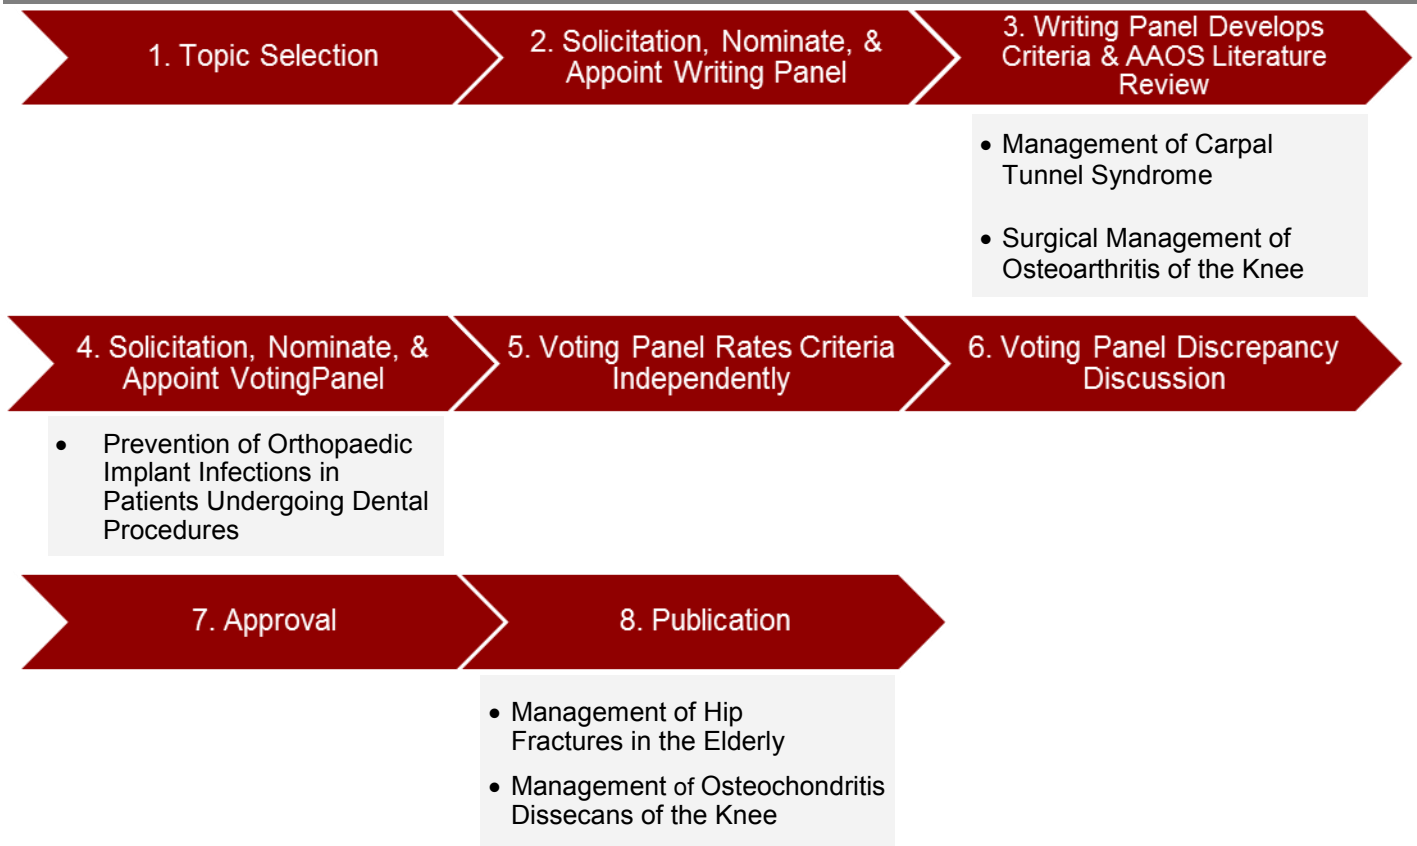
1. Topic Selection

2. Solicitation, Nominate, & Appoint Writing Panel

3. Writing Panel Develops Criteria & AAOS Literature Review

- Management of Carpal Tunnel Syndrome
- Surgical Management of Osteoarthritis of the Knee

4. Solicitation, Nominate, & Appoint VotingPanel

5. Voting Panel Rates Criteria Independently

6. Voting Panel Discrepancy Discussion

- Prevention of Orthopaedic Implant Infections in Patients Undergoing Dental Procedures

7. Approval

8. Publication

- Management of Hip Fractures in the Elderly
- Management of Osteochondritis Dissecans of the Knee